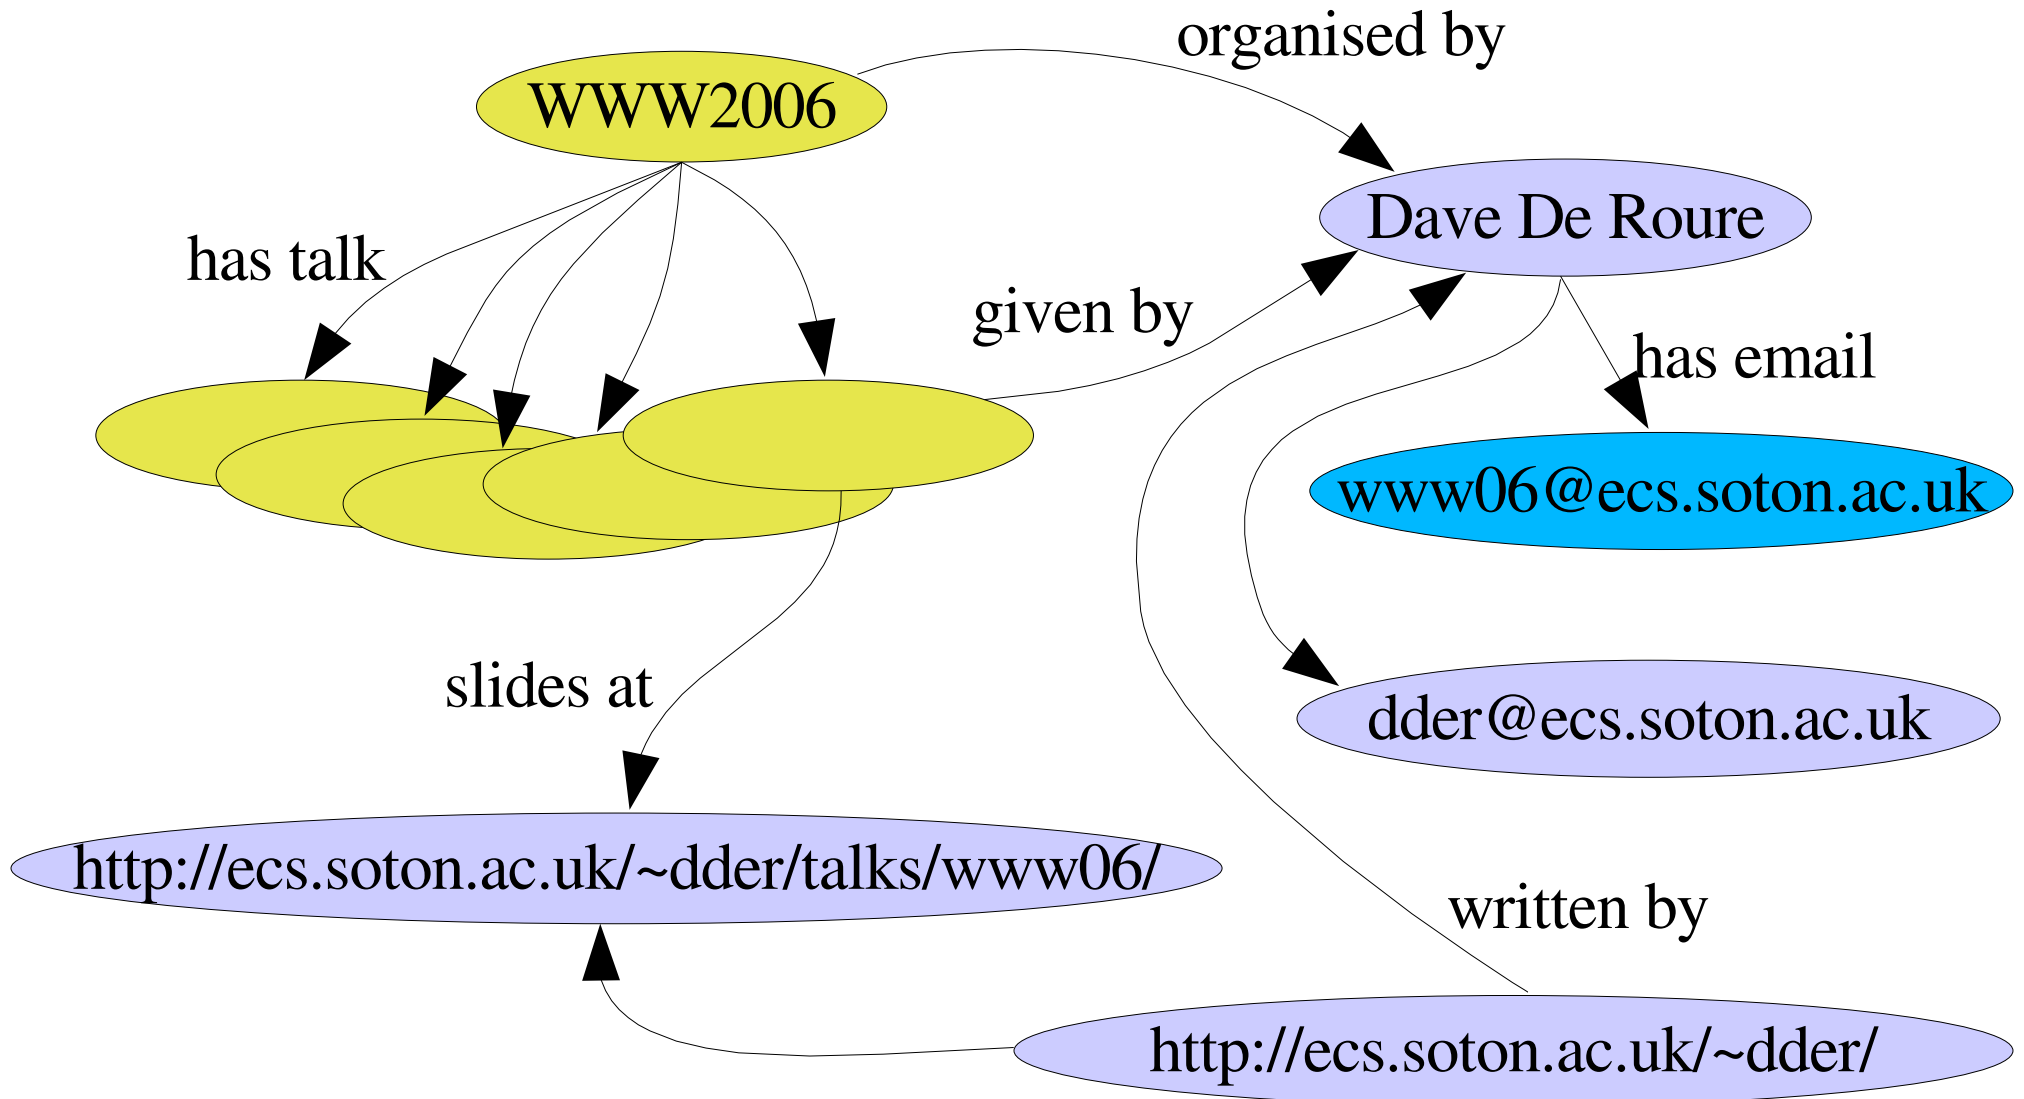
organised by

WWW2006

Dave De Roure

has talk

given by

has email

www06@ecs.soton.ac.uk

slides at

dder@ecs.soton.ac.uk

http://ecs.soton.ac.uk/~dder/talks/www06/

written by

http://ecs.soton.ac.uk/~dder/